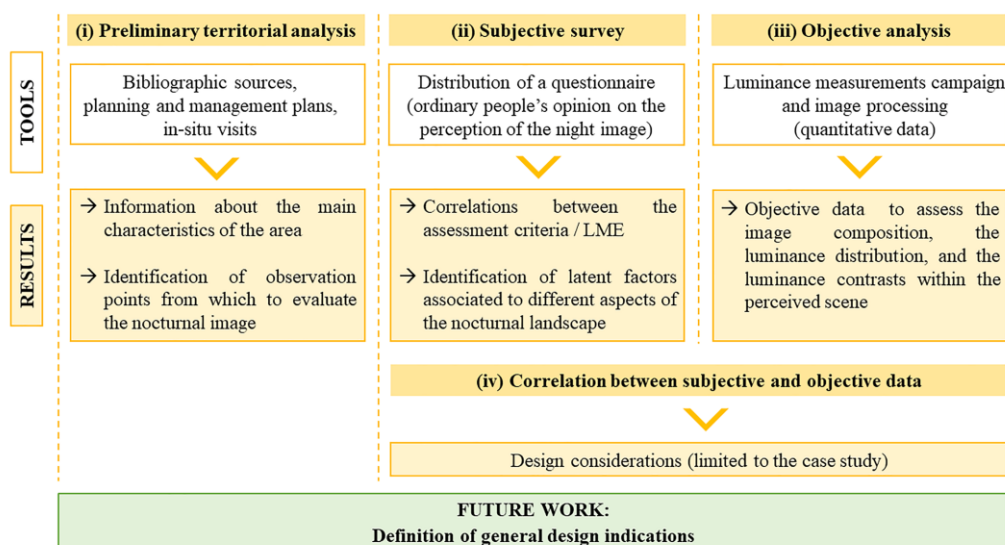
(i) Preliminary territorial analysis

(ii) Subjective survey

(iii) Objective analysis

TOOLS

Bibliographic sources, planning and management plans, in-situ visits

Distribution of a questionnaire (ordinary people's opinion on the perception of the night image)

Luminance measurements campaign and image processing (quantitative data)

RESULTS

→ Information about the main characteristics of the area

→ Identification of observation points from which to evaluate the nocturnal image

→ Correlations between the assessment criteria / LME

→ Identification of latent factors associated to different aspects of the nocturnal landscape

→ Objective data to assess the image composition, the luminance distribution, and the luminance contrasts within the perceived scene

(iv) Correlation between subjective and objective data

Design considerations (limited to the case study)

FUTURE WORK:
Definition of general design indications